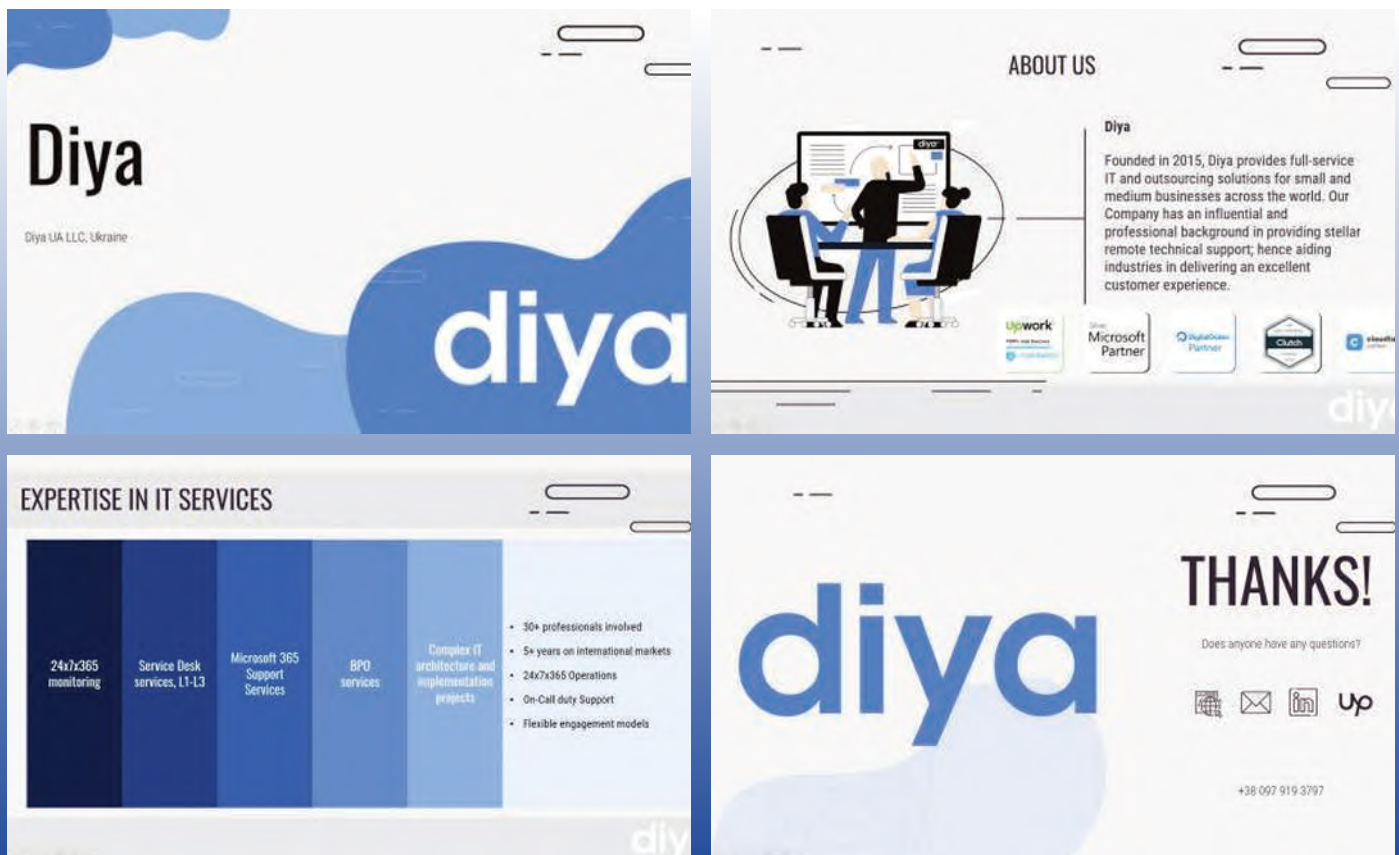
Diya

Diya UA LLC, Ukraine

diya

ABOUT US

diya

Diya

Founded in 2015, Diya provides full-service IT and outsourcing solutions for small and medium businesses across the world. Our Company has an influential and professional background in providing stellar remote technical support; hence aiding industries in delivering an excellent customer experience.

Upwork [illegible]

Silver Microsoft Partner

DigitalOcean Partner

Clutch

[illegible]

diy

EXPERTISE IN IT SERVICES

24x7x365 monitoring

Service Desk services, L1-L3

Microsoft 365 Support Services

BPO services

Complex IT architecture and implementation projects

- 30+ professionals involved
- 5+ years on international markets
- 24x7x365 Operations
- On-Call duty Support
- Flexible engagement models

diy

diya

THANKS!

Does anyone have any questions?

in Up

+38 097 919 3797